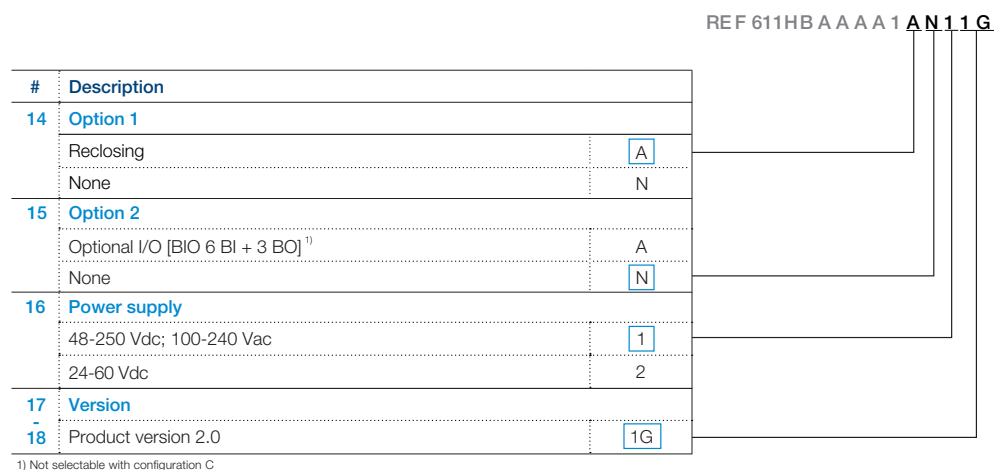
REF 611HBAAAA1AN11G

| # | Description | |
|---|---|---|
| 14 | Option 1 | |
| | Reclosing | A |
| | None | N |
| 15 | Option 2 | |
| | Optional I/O [BIO 6 BI + 3 BO] $^{1)}$ | A |
| | None | N |
| 16 | Power supply | |
| | 48-250 Vdc; 100-240 Vac | 1 |
| | 24-60 Vdc | 2 |
| 17 - 18 | Version | |
| | Product version 2.0 | 1G |

1) Not selectable with configuration C